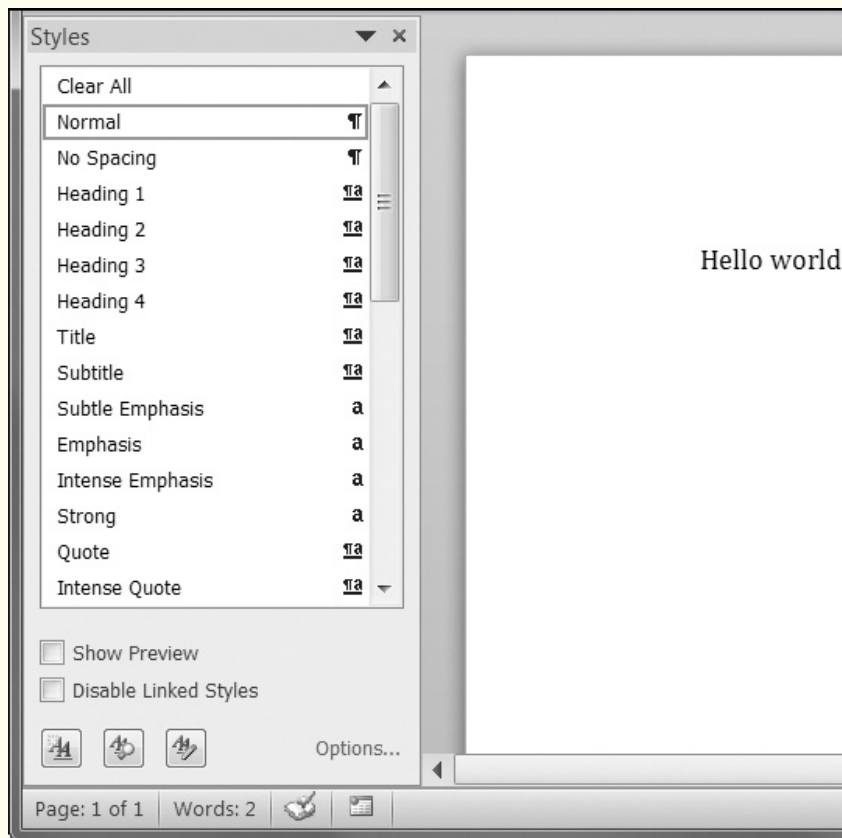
Styles

Clear All
Normal ¶
No Spacing ¶
Heading 1 ¶a
Heading 2 ¶a
Heading 3 ¶a
Heading 4 ¶a
Title ¶a
Subtitle ¶a
Subtle Emphasis a
Emphasis a
Intense Emphasis a
Strong a
Quote ¶a
Intense Quote ¶a

Show Preview
Disable Linked Styles

Options...

Hello world

Page: 1 of 1 Words: 2